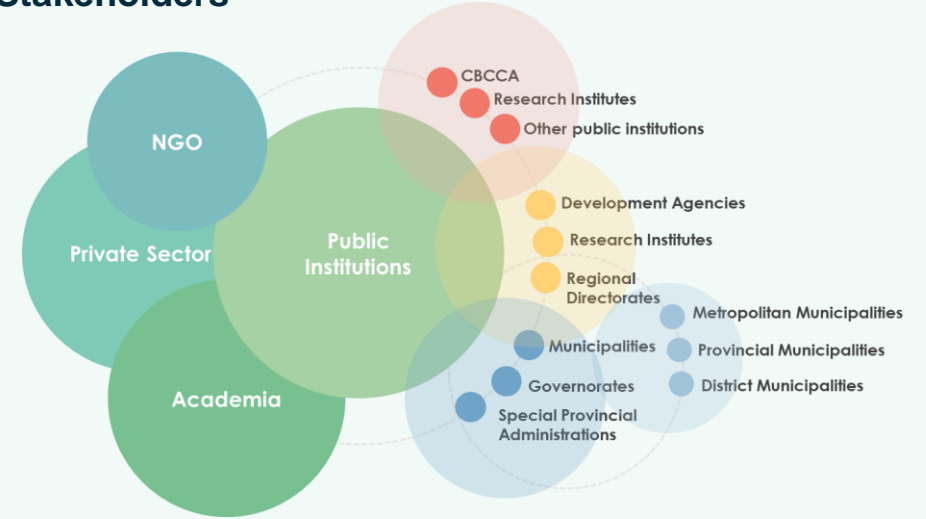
Stakeholders

NGO

Private Sector

Public Institutions

Academia

CBCCA

Research Institutes

Other public institutions

Development Agencies

Research Institutes

Regional Directorates

Municipalities

Governorates

Special Provincial Administrations

Metropolitan Municipalities

Provincial Municipalities

District Municipalities